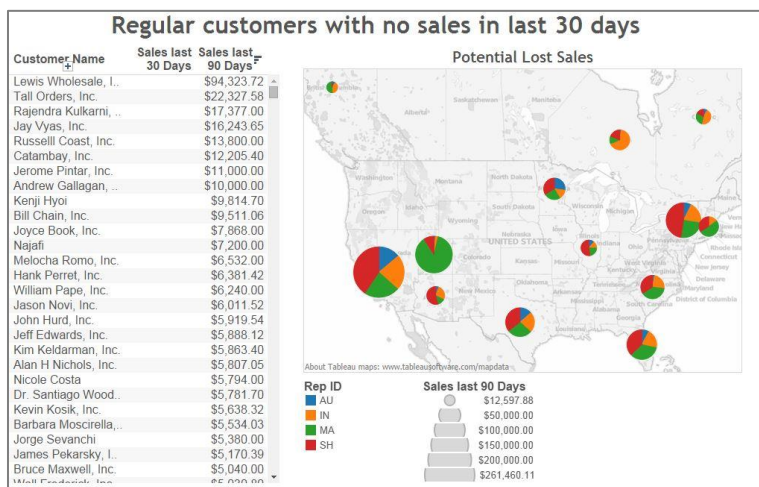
Regular customers with no sales in last 30 days

| Customer Name | Sales last 30 Days | Sales last 90 Days |
|---|---|---|
| Lewis Wholesale, I.. | | $94,323.72 |
| Tall Orders, Inc. | | $22,327.58 |
| Rajendra Kulkarni, .. | | $17,377.00 |
| Jay Vyas, Inc. | | $16,243.65 |
| Russelll Coast, Inc. | | $13,800.00 |
| Catambay, Inc. | | $12,205.40 |
| Jerome Pintar, Inc. | | $11,000.00 |
| Andrew Gallagan, .. | | $10,000.00 |
| Kenji Hyoi | | $9,814.70 |
| Bill Chain, Inc. | | $9,511.06 |
| Joyce Book, Inc. | | $7,868.00 |
| Najafi | | $7,200.00 |
| Melocha Romo, Inc. | | $6,532.00 |
| Hank Perret, Inc. | | $6,381.42 |
| William Pape, Inc. | | $6,240.00 |
| Jason Novi, Inc. | | $6,011.52 |
| John Hurd, Inc. | | $5,919.54 |
| Jeff Edwards, Inc. | | $5,888.12 |
| Kim Keldarman, Inc. | | $5,863.40 |
| Alan H Nichols, Inc. | | $5,807.05 |
| Nicole Costa | | $5,794.00 |
| Dr. Santiago Wood.. | | $5,781.70 |
| Kevin Kosik, Inc. | | $5,638.32 |
| Barbara Moscirella,.. | | $5,534.03 |
| Jorge Sevanchi | | $5,380.00 |
| James Pekarsky, I.. | | $5,170.39 |
| Bruce Maxwell, Inc. | | $5,040.00 |
| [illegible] | | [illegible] |

Potential Lost Sales

Saskatchewan Manitoba Alberta Washington Montana North Dakota Oregon South Dakota Wisconsin Michigan Wyoming Nebraska Iowa UNITED STATES Indiana Ohio Pennsylvania Colorado Kansas Missouri New Mexico Oklahoma Tennessee North Carolina South Carolina Alabama Georgia Mississippi Rhode Island Connecticut New Jersey Delaware Maryland District of Columbia Vermont

About Tableau maps: www.tableausoftware.com/mapdata

Rep ID
AU
IN
MA
SH

Sales last 90 Days
$12,597.88
$50,000.00
$100,000.00
$150,000.00
$200,000.00
$261,460.11